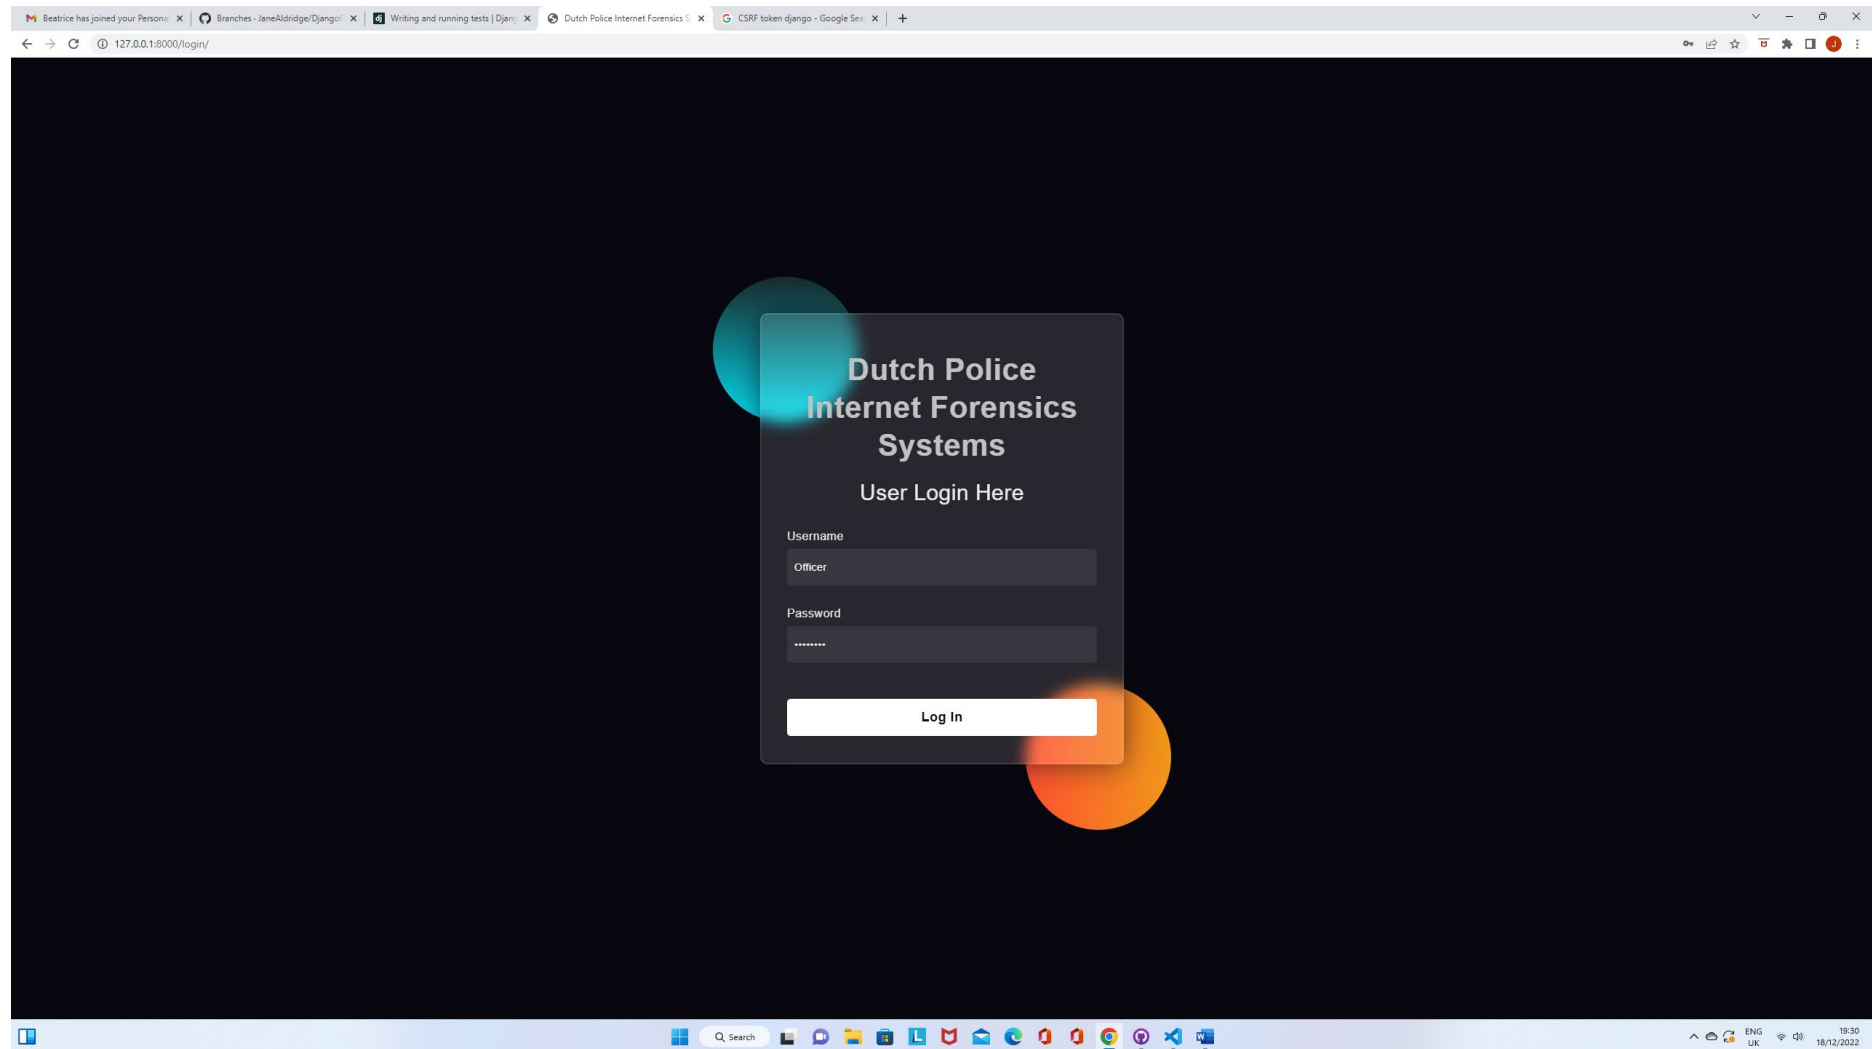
Beatrice has joined your Persona
Branches · JaneAldridge/Django
Writing and running tests | Djan
Dutch Police Internet Forensics
CSRF token django - Google Sea

127.0.0.1:8000/login/

Dutch Police Internet Forensics Systems

User Login Here

Username

Officer

Password

••••••••

Log In

Search

ENG UK

19:30 18/12/2022